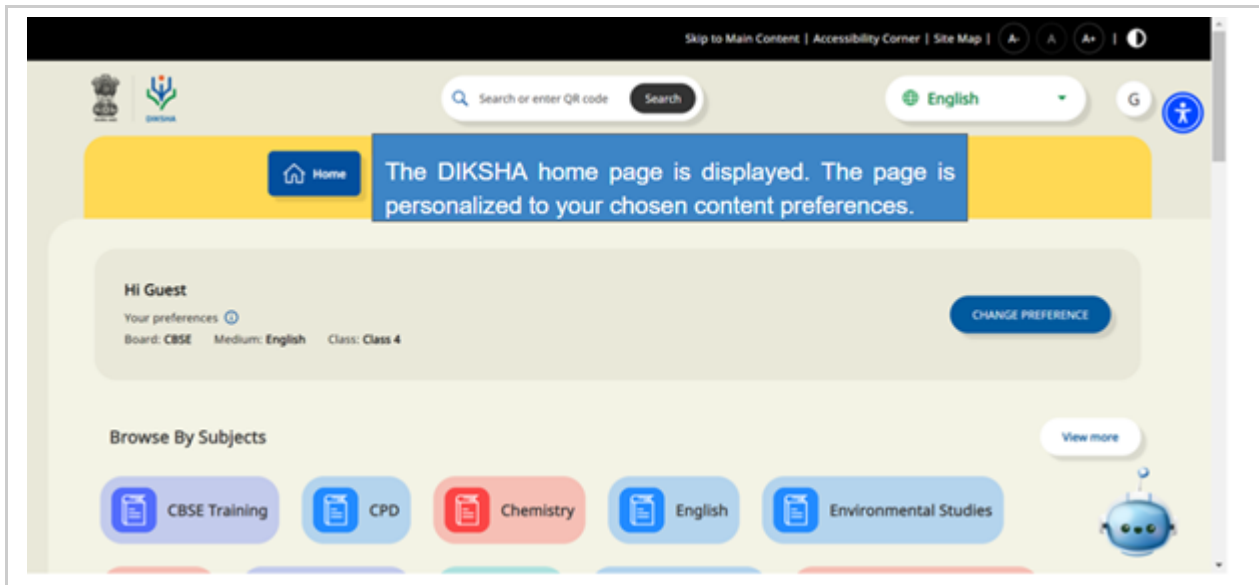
Skip to Main Content | Accessibility Corner | Site Map | A- A A+ |

DIKSHA

Search or enter QR code Search

English

G

Home

The DIKSHA home page is displayed. The page is personalized to your chosen content preferences.

Hi Guest

Your preferences

Board: CBSE Medium: English Class: Class 4

CHANGE PREFERENCE

Browse By Subjects

View more

CBSE Training

CPD

Chemistry

English

Environmental Studies